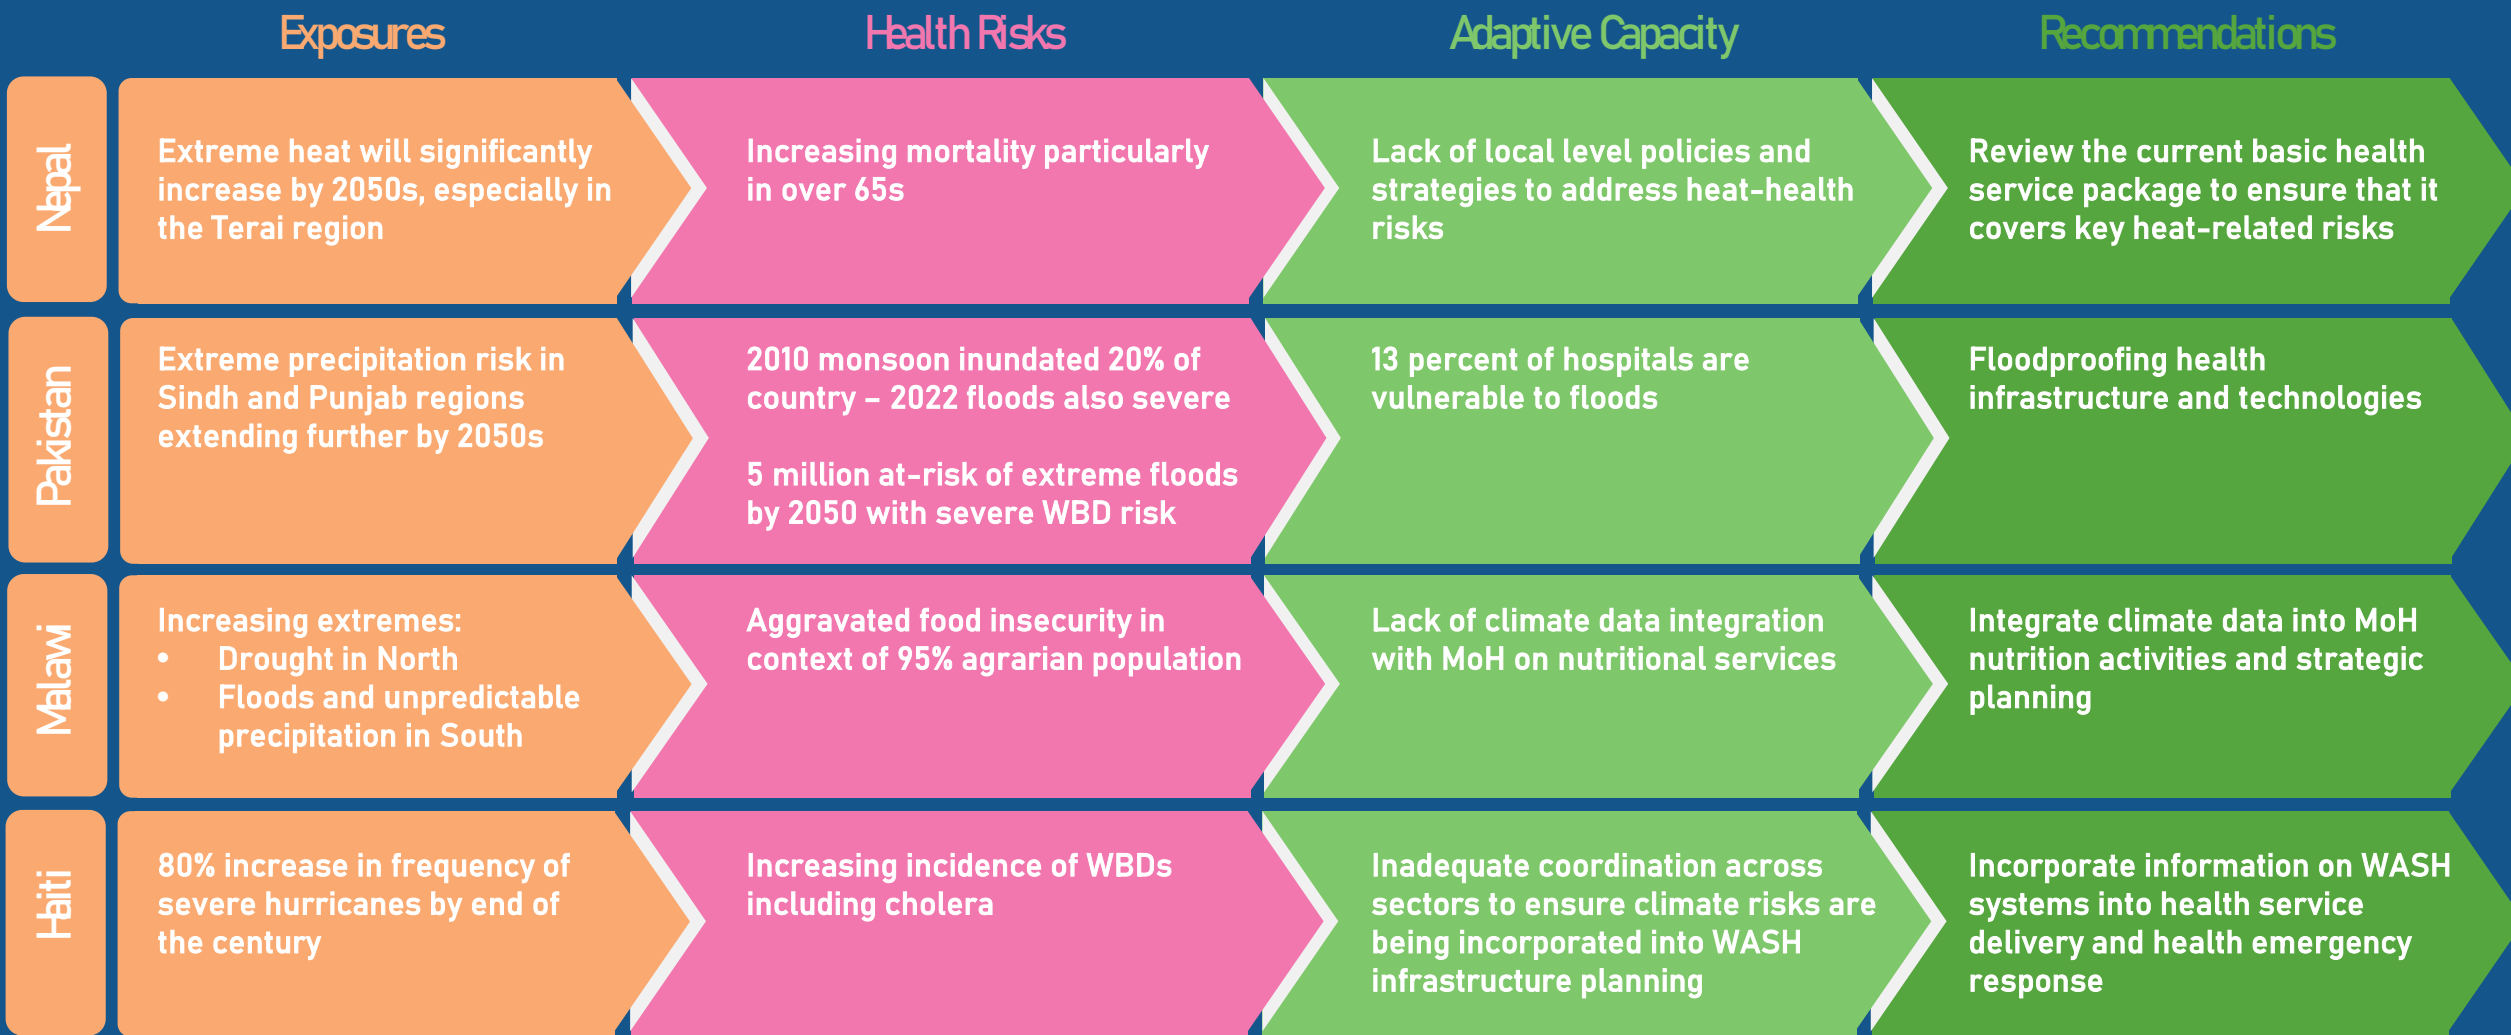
|  | Exposures | Health Risks | Adaptive Capacity | Recommendations |
|---|---|---|---|---|
| Nepal | Extreme heat will significantly increase by 2050s, especially in the Terai region | Increasing mortality particularly in over 65s | Lack of local level policies and strategies to address heat-health risks | Review the current basic health service package to ensure that it covers key heat-related risks |
| Pakistan | Extreme precipitation risk in Sindh and Punjab regions extending further by 2050s | 2010 monsoon inundated 20% of country – 2022 floods also severe<br><br>5 million at-risk of extreme floods by 2050 with severe WBD risk | 13 percent of hospitals are vulnerable to floods | Floodproofing health infrastructure and technologies |
| Malawi | Increasing extremes:<br>• Drought in North<br>• Floods and unpredictable precipitation in South | Aggravated food insecurity in context of 95% agrarian population | Lack of climate data integration with MoH on nutritional services | Integrate climate data into MoH nutrition activities and strategic planning |
| Haiti | 80% increase in frequency of severe hurricanes by end of the century | Increasing incidence of WBDs including cholera | Inadequate coordination across sectors to ensure climate risks are being incorporated into WASH infrastructure planning | Incorporate information on WASH systems into health service delivery and health emergency response |